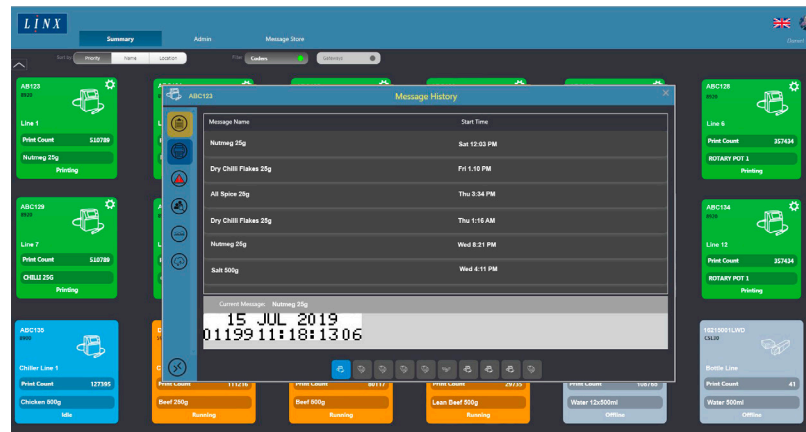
LINX

Summary Admin Message Store

Sort by Priority Name Location

Filter Coders Gateways

Gwen

AB123
8920
Line 1
Print Count 510789
Nutmeg 25g
Printing

ABC129
8920
Line 7
Print Count 510789
CHILLI 25G
Printing

ABC135
8900
Chiller Line 1
Print Count 127395
Chicken 500g
Idle

ABC128
8920
Line 6
Print Count 357434
ROTARY POT 1
Printing

ABC134
8920
Line 12
Print Count 357434
ROTARY POT 1
Printing

18215001LWD
CSL30
Bottle Line
Print Count 41
Water 500ml
Offline

ABC123
Message History

| Message Name | Start Time |
|---|---|
| Nutmeg 25g | Sat 12:03 PM |
| Dry Chilli Flakes 25g | Fri 1.10 PM |
| All Spice 26g | Thu 3:34 PM |
| Dry Chilli Flakes 25g | Thu 1:16 AM |
| Nutmeg 25g | Wed 8:21 PM |
| Salt 500g | Wed 4:11 PM |

Current Message: Nutmeg 25g

15 JUL 2019
01199 11:18:13 06

Print Count 111216
Beef 200g
Running

Print Count 80117
Beef 800g
Running

Print Count 29735
Lean Beef 500g
Running

Print Count 106760
Water 12x500ml
Offline